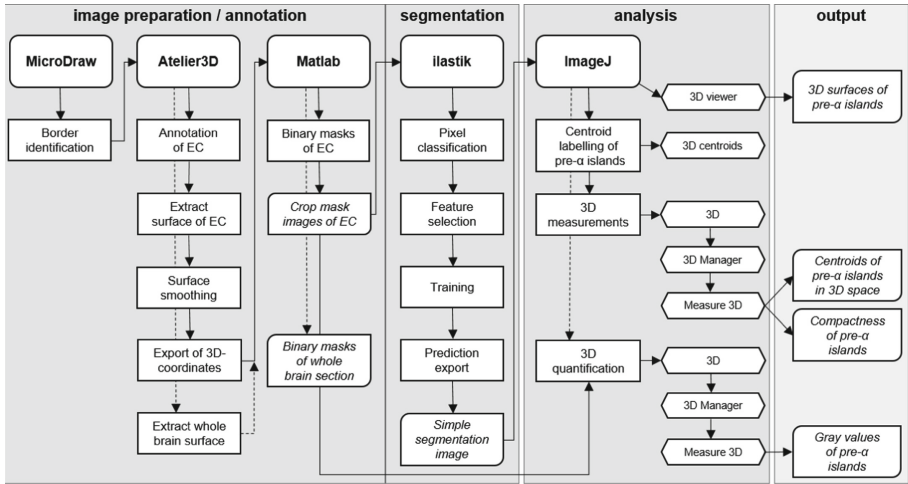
image preparation / annotation

segmentation

analysis

output

MicroDraw

Border identification

Atelier3D

Annotation of EC

Extract surface of EC

Surface smoothing

Export of 3D-coordinates

Extract whole brain surface

Matlab

Binary masks of EC

Crop mask images of EC

Binary masks of whole brain section

ilastik

Pixel classification

Feature selection

Training

Prediction export

Simple segmentation image

ImageJ

Centroid labelling of pre-α islands

3D measurements

3D quantification

3D viewer

3D centroids

3D

3D Manager

Measure 3D

3D

3D Manager

Measure 3D

3D surfaces of pre-α islands

Centroids of pre-α islands in 3D space

Compactness of pre-α islands

Gray values of pre-α islands